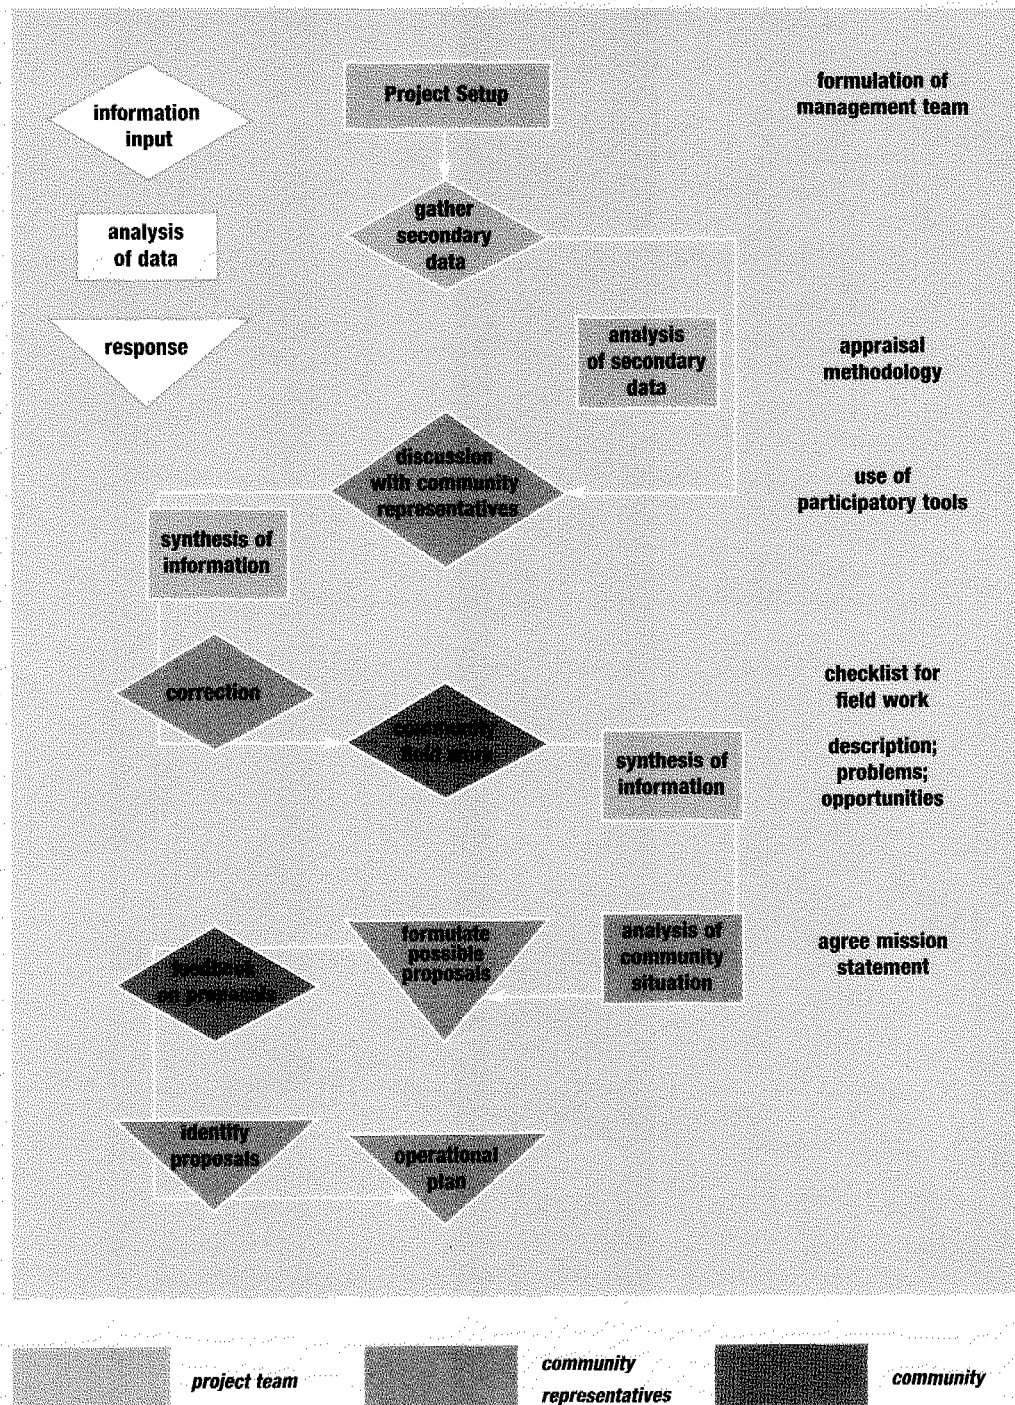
information input

analysis of data

response

Project Setup

formulation of management team

gather secondary data

analysis of secondary data

appraisal methodology

discussion with community representatives

use of participatory tools

synthesis of information

correction

checklist for field work

community field work

synthesis of information

description; problems; opportunities

feedback on proposals

formulate possible proposals

analysis of community situation

agree mission statement

identify proposals

operational plan

project team

community representatives

community